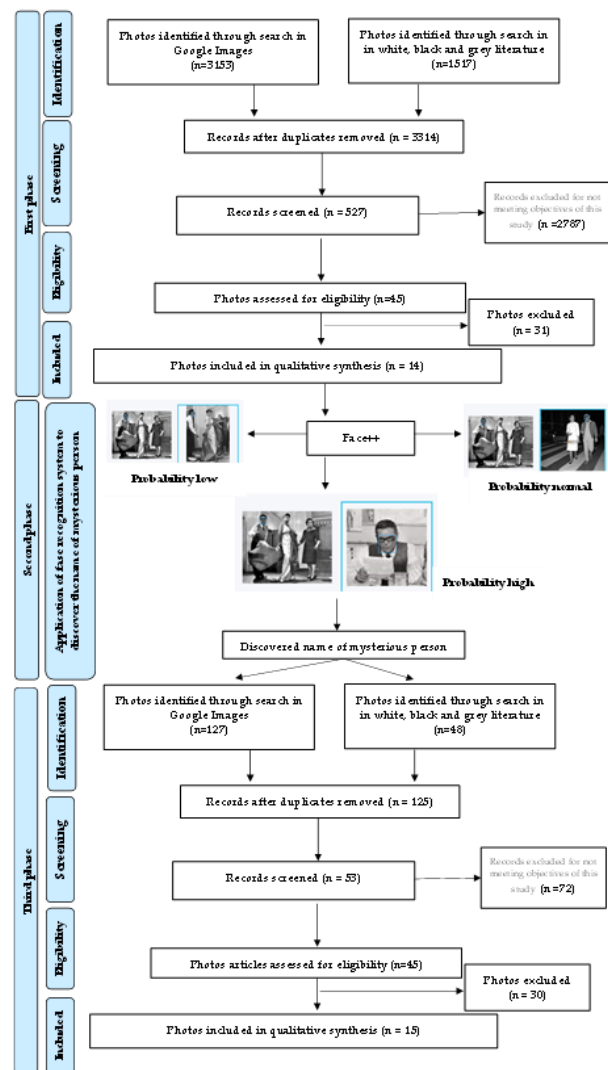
First phase

Identification

Photos identified through search in Google Images (n=3153)

Photos identified through search in in white, black and grey literature (n=1517)

Screening

Records after duplicates removed (n = 3314)

Records screened (n = 527)

Records excluded for not meeting objectives of this study (n =2787)

Eligibility

Photos assessed for eligibility (n=45)

Included

Photos excluded (n = 31)

Photos included in qualitative synthesis (n = 14)

Second phase

Application of face recognition system to discover the name of mysterious person

Face++

Probability low

Probability normal

Probability high

Discovered name of mysterious person

Third phase

Identification

Photos identified through search in Google Images (n=127)

Photos identified through search in in white, black and grey literature (n=48)

Screening

Records after duplicates removed (n = 125)

Records screened (n = 53)

Records excluded for not meeting objectives of this study (n =72)

Eligibility

Photos articles assessed for eligibility (n=45)

Included

Photos excluded (n = 30)

Photos included in qualitative synthesis (n = 15)